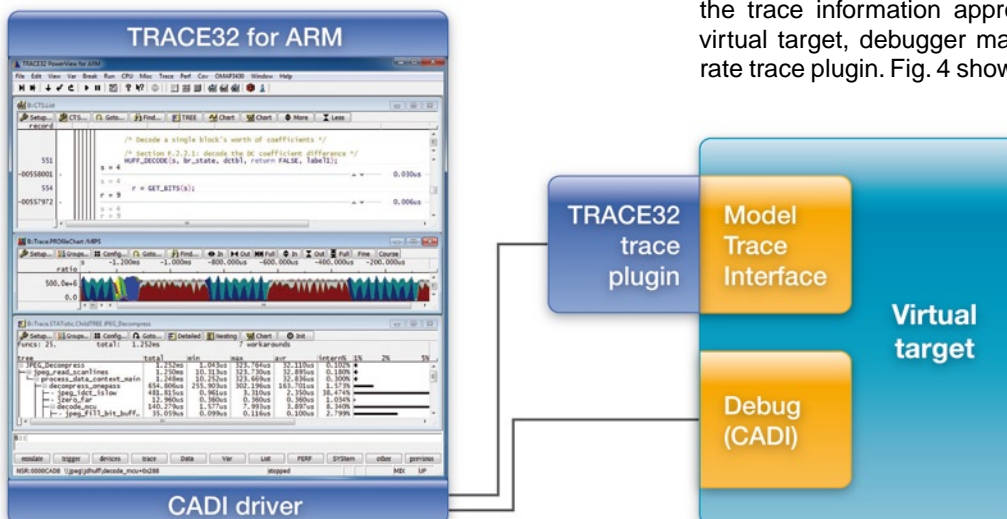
the trace information appro virtual target, debugger ma rate trace plugin. Fig. 4 show

TRACE32 for ARM

TRACE32 PowerView for ARM

File Edit View Var Break Run CPU Misc Trace Perf Cov OMAP3430 Window Help

B::CTS.List

Setup... CTS... Goto... Find... TREE Chart Chart More Less

record

/* Decode a single block's worth of coefficients */

/* Section F.2.2.1: decode the DC coefficient difference */

551 HUFF_DECODE(s, br_state, dctbl, return FALSE, label1);

-00558001 s = 4 0.030us

554 r = GET_BITS(s);

-00557972 r = 9 0.006us

B::Trace.PROfileChart.MIPS

Setup... Groups... Config... Goto... Find... In Out Full In Out Full Fine Course

ratio -1.200ms -1.000ms -800.000us -600.000us -400.000us -200.000us

500.0e+6

0.0

B::Trace.STATistic.ChildTREE JPEG_Decompress

Setup... Groups... Config... Goto... Detailed Nesting Chart Init

funcs: 25. total: 1.252ms 7 workarounds

tree total min max avr intern% 1% 2% 5%

JPEG_Decompress 1.252ms 1.043us 323.764us 32.110us 0.102%

jpeg_read_scanlines 1.250ms 10.513us 323.730us 32.895us 0.180%

process_data_context_main 1.248ms 10.252us 323.669us 32.836us 0.300%

decompress_onepass 654.806us 255.903us 302.196us 163.701us 1.573%

jpeg_idct_islow 481.815us 0.961us 3.310us 2.350us 38.474%

jzero_far 12.960us 0.380us 0.360us 0.360us 1.034%

decode_mcu 140.279us 1.577us 7.993us 3.897us 8.340%

jpeg_fill_bit_buff... 35.059us 0.099us 0.116us 0.100us 2.799%

B::

emulate trigger devices trace Data Var List PERF SYStem other previous

NSR:0000CAD8 \\jpeg\jdhuff\decode_mcu+0x288 stopped MIX UP

CADI driver

TRACE32 trace plugin

Model Trace Interface

Virtual target

Debug (CADI)